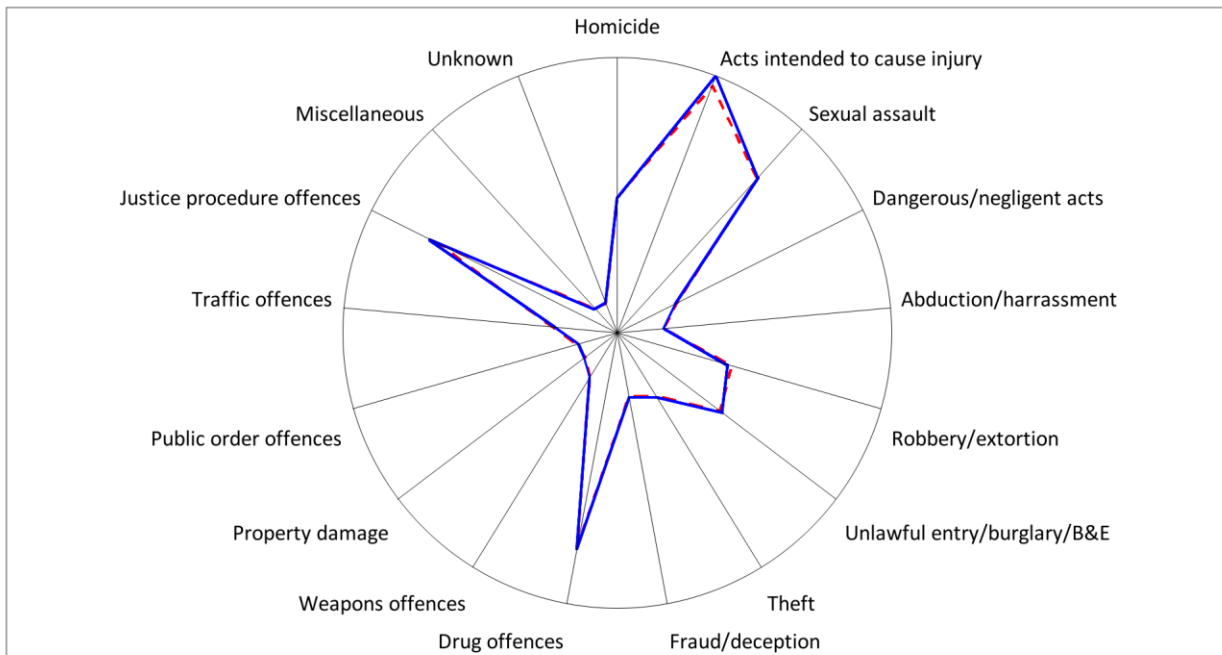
Homicide
Acts intended to cause injury
Sexual assault
Dangerous/negligent acts
Abduction/harrassment
Robbery/extortion
Unlawful entry/burglary/B&E
Theft
Fraud/deception
Drug offences
Weapons offences
Property damage
Public order offences
Traffic offences
Justice procedure offences
Miscellaneous
Unknown